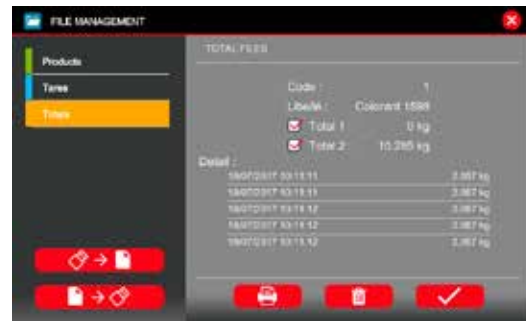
FILE MANAGEMENT

Products
Tares
Totals

TOTAL FILES

Code : 1
Libellé : Colorant 1598
Total 1 0 kg
Total 2 10.285 kg

Detail :
18/07/2017 10:13:11 2.067 kg
18/07/2017 10:13:11 2.067 kg
18/07/2017 10:14:12 2.067 kg
18/07/2017 10:14:12 2.067 kg
18/07/2017 10:14:12 2.067 kg